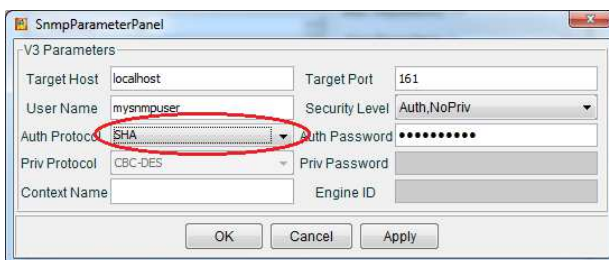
SnmpParameterPanel

V3 Parameters

Target Host localhost

Target Port 161

User Name mysnmpuser

Security Level Auth,NoPriv

Auth Protocol SHA

Auth Password ••••••••••

Priv Protocol CBC-DES

Priv Password

Context Name

Engine ID

OK Cancel Apply